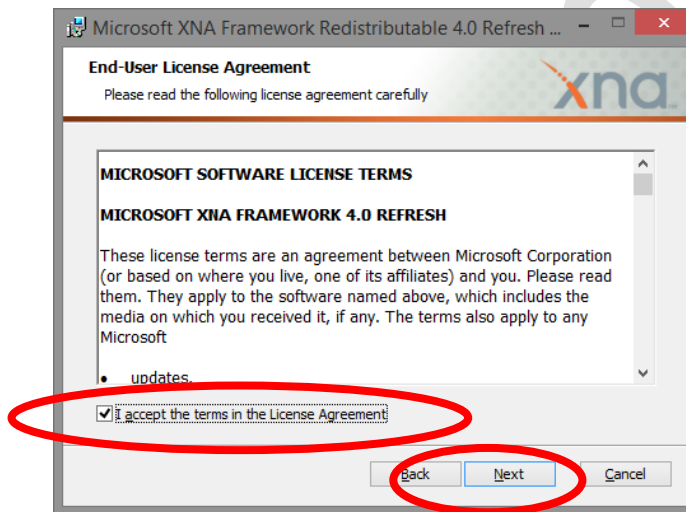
Microsoft XNA Framework Redistributable 4.0 Refresh ...

End-User License Agreement

Please read the following license agreement carefully

xna

MICROSOFT SOFTWARE LICENSE TERMS

MICROSOFT XNA FRAMEWORK 4.0 REFRESH

These license terms are an agreement between Microsoft Corporation (or based on where you live, one of its affiliates) and you. Please read them. They apply to the software named above, which includes the media on which you received it, if any. The terms also apply to any Microsoft

• updates,

I accept the terms in the License Agreement

Back

Next

Cancel